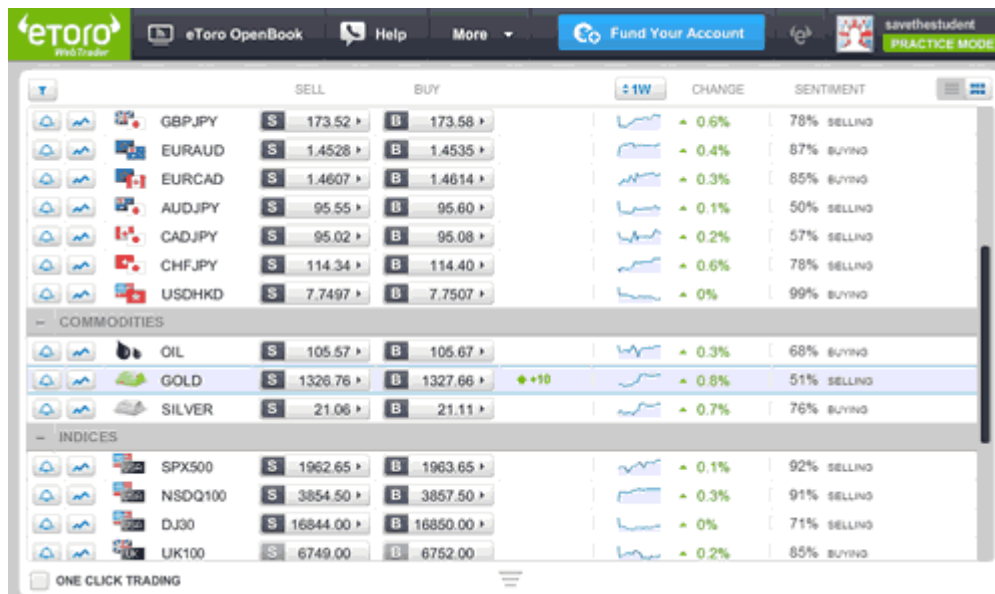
etoro WebTrader | eToro OpenBook | Help | More | Fund Your Account | savethestudent PRACTICE MODE

| | SELL | BUY | | 1W | CHANGE | SENTIMENT |
|---|---|---|---|---|---|---|
| GBPJPY | S 173.52 | B 173.58 | | | ▲ 0.6% | 78% SELLING |
| EURAUD | S 1.4528 | B 1.4535 | | | ▲ 0.4% | 87% BUYING |
| EURCAD | S 1.4607 | B 1.4614 | | | ▲ 0.3% | 85% BUYING |
| AUDJPY | S 95.55 | B 95.60 | | | ▲ 0.1% | 50% SELLING |
| CADJPY | S 95.02 | B 95.08 | | | ▲ 0.2% | 57% SELLING |
| CHFJPY | S 114.34 | B 114.40 | | | ▲ 0.6% | 78% SELLING |
| USDHKD | S 7.7497 | B 7.7507 | | | ▲ 0% | 99% BUYING |
| – COMMODITIES | | | | | | |
| OIL | S 105.57 | B 105.67 | | | ▲ 0.3% | 68% BUYING |
| GOLD | S 1326.76 | B 1327.66 | +10 | | ▲ 0.8% | 51% SELLING |
| SILVER | S 21.06 | B 21.11 | | | ▲ 0.7% | 76% BUYING |
| – INDICES | | | | | | |
| SPX500 | S 1962.65 | B 1963.65 | | | ▲ 0.1% | 92% SELLING |
| NSDQ100 | S 3854.50 | B 3857.50 | | | ▲ 0.3% | 91% SELLING |
| DJ30 | S 16844.00 | B 16850.00 | | | ▲ 0% | 71% SELLING |
| UK100 | S 6749.00 | B 6752.00 | | | ▲ 0.2% | 85% BUYING |

ONE CLICK TRADING